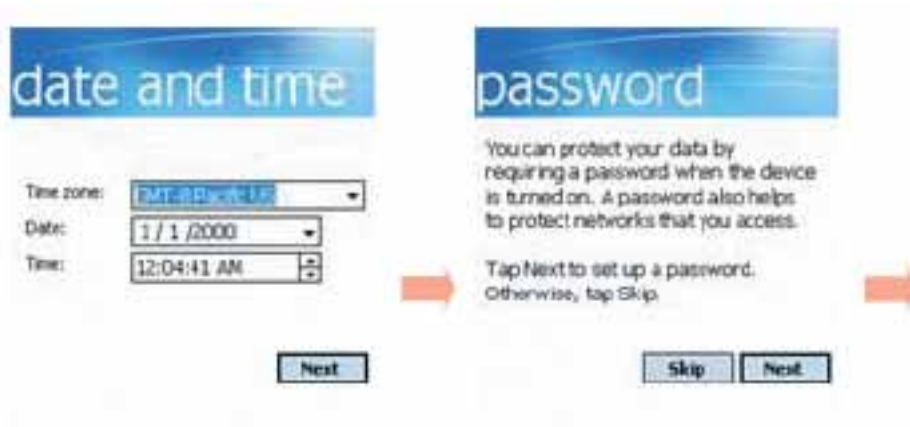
date and time

Time zone: GMT-8 Pacific US

Date: 1 / 1 /2000

Time: 12:04:41 AM

Next

password

You can protect your data by requiring a password when the device is turned on. A password also helps to protect networks that you access.

Tap Next to set up a password. Otherwise, tap Skip.

Skip Next